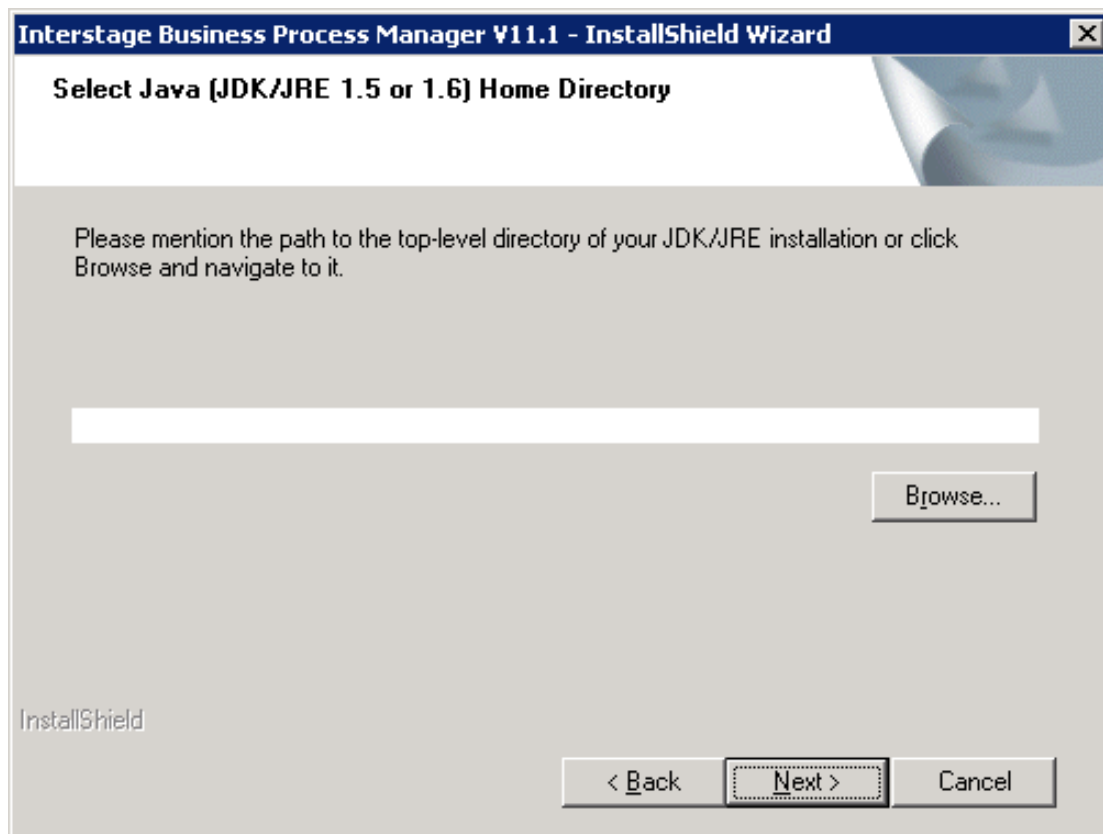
Interstage Business Process Manager V11.1 - InstallShield Wizard

Select Java (JDK/JRE 1.5 or 1.6) Home Directory

Please mention the path to the top-level directory of your JDK/JRE installation or click Browse and navigate to it.

Browse...

InstallShield

< Back

Next >

Cancel